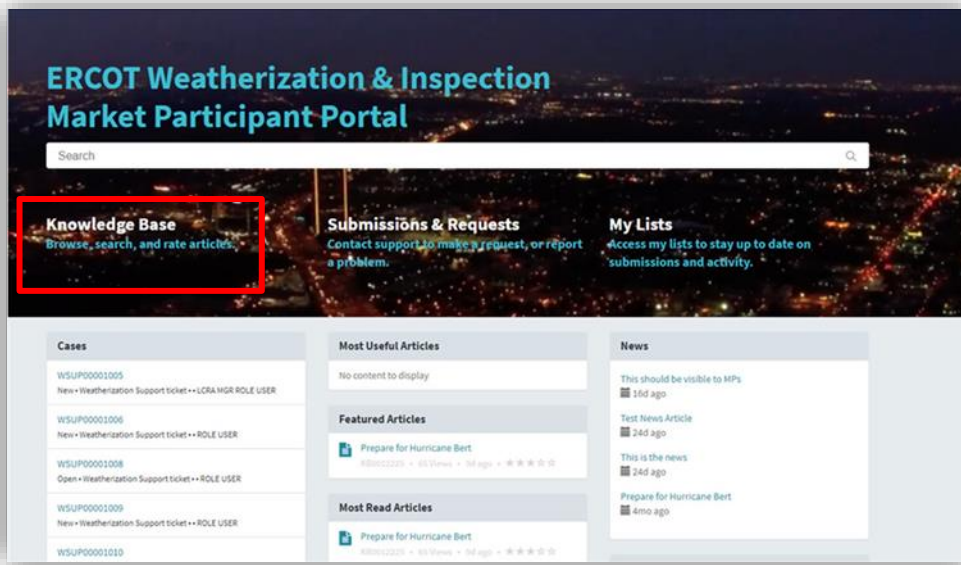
ERCOT Weatherization & Inspection Market Participant Portal

Search

Knowledge Base
Browse, search, and rate articles.

Submissions & Requests
Contact support to make a request, or report a problem.

My Lists
Access my lists to stay up to date on submissions and activity.

Cases

WSUP0001005
New • Weatherization Support ticket • • LCRA MGR ROLE USER

WSUP00001006
New • Weatherization Support ticket • • ROLE USER

WSUP00001008
Open • Weatherization Support ticket • • ROLE USER

WSUP00001009
New • Weatherization Support ticket • • ROLE USER

WSUP00001010

Most Useful Articles

No content to display

Featured Articles

Prepare for Hurricane Bert
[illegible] • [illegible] Views • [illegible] ago

Most Read Articles

Prepare for Hurricane Bert
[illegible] • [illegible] Views • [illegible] ago

News

This should be visible to MPs
16d ago

Test News Article
24d ago

This is the news
24d ago

Prepare for Hurricane Bert
4mo ago